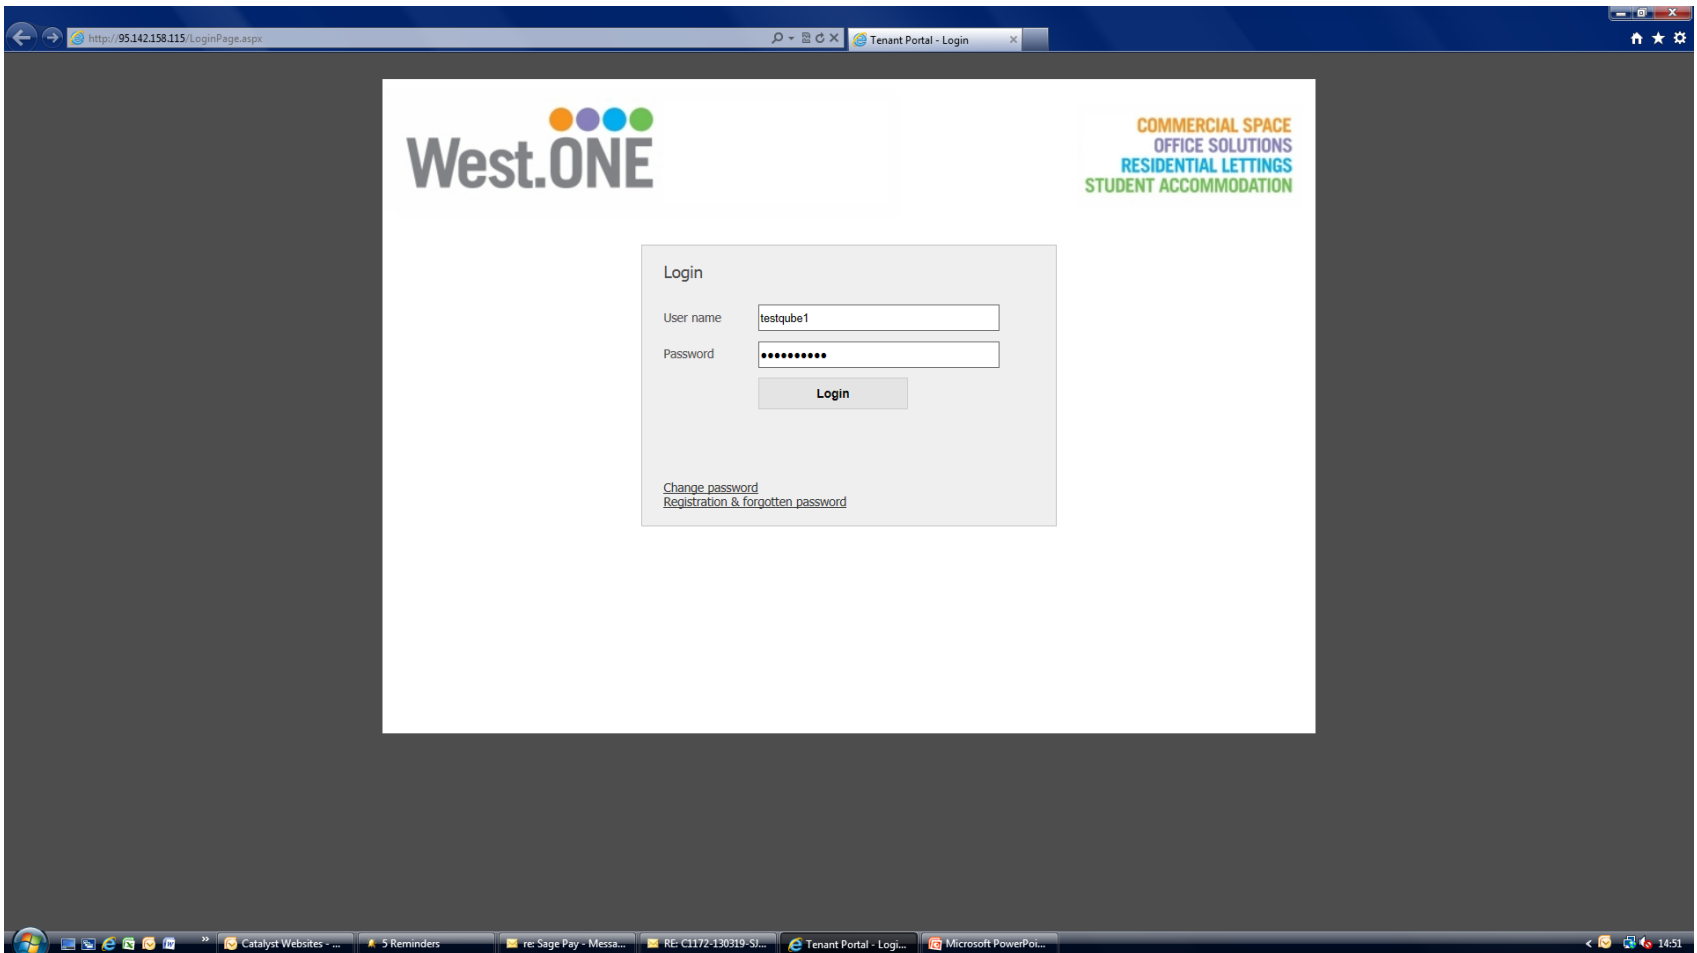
http://95.142.158.115/LoginPage.aspx

Tenant Portal - Login

West.ONE

COMMERCIAL SPACE
OFFICE SOLUTIONS
RESIDENTIAL LETTINGS
STUDENT ACCOMMODATION

Login

User name testqube1

Password ••••••••••

Login

Change password
Registration & forgotten password

Catalyst Websites - ... 5 Reminders re: Sage Pay - Messa... RE: C1172-130319-SJ... Tenant Portal - Logi... Microsoft PowerPoi... 14:51